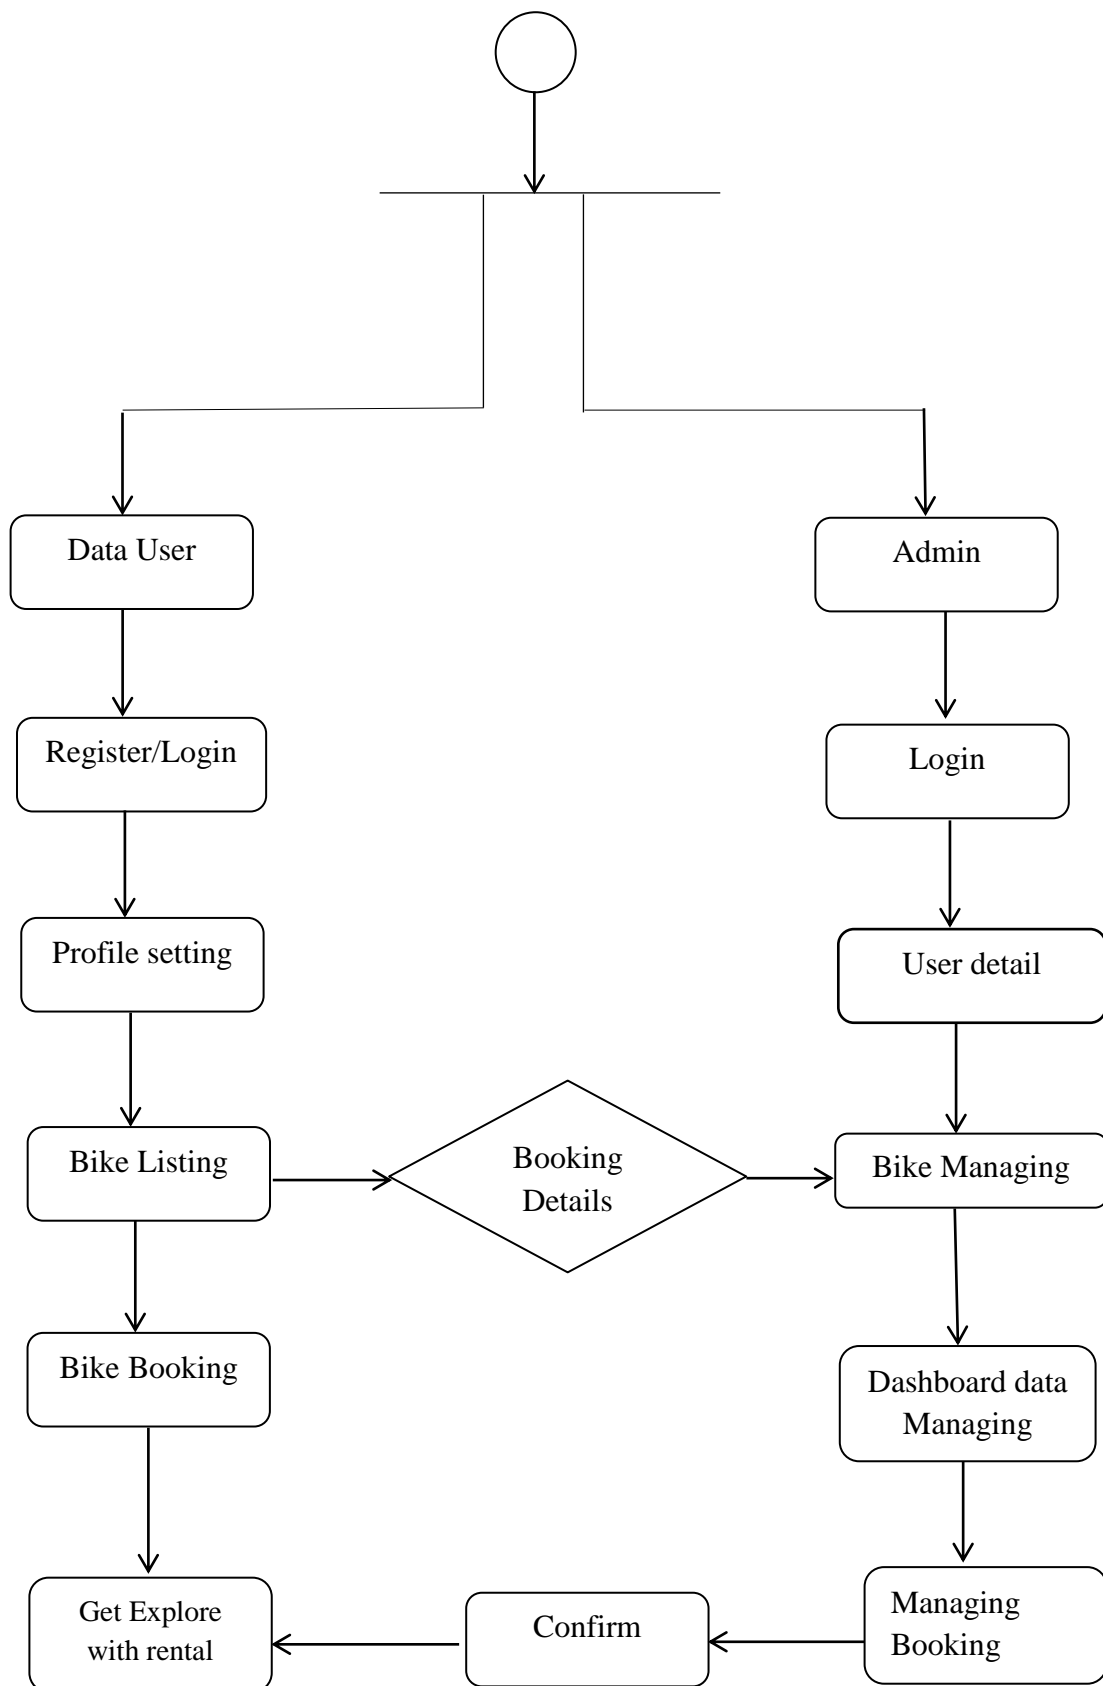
Data User

Admin

Register/Login

Login

Profile setting

User detail

Bike Listing

Booking Details

Bike Managing

Bike Booking

Dashboard data Managing

Get Explore with rental

Confirm

Managing Booking